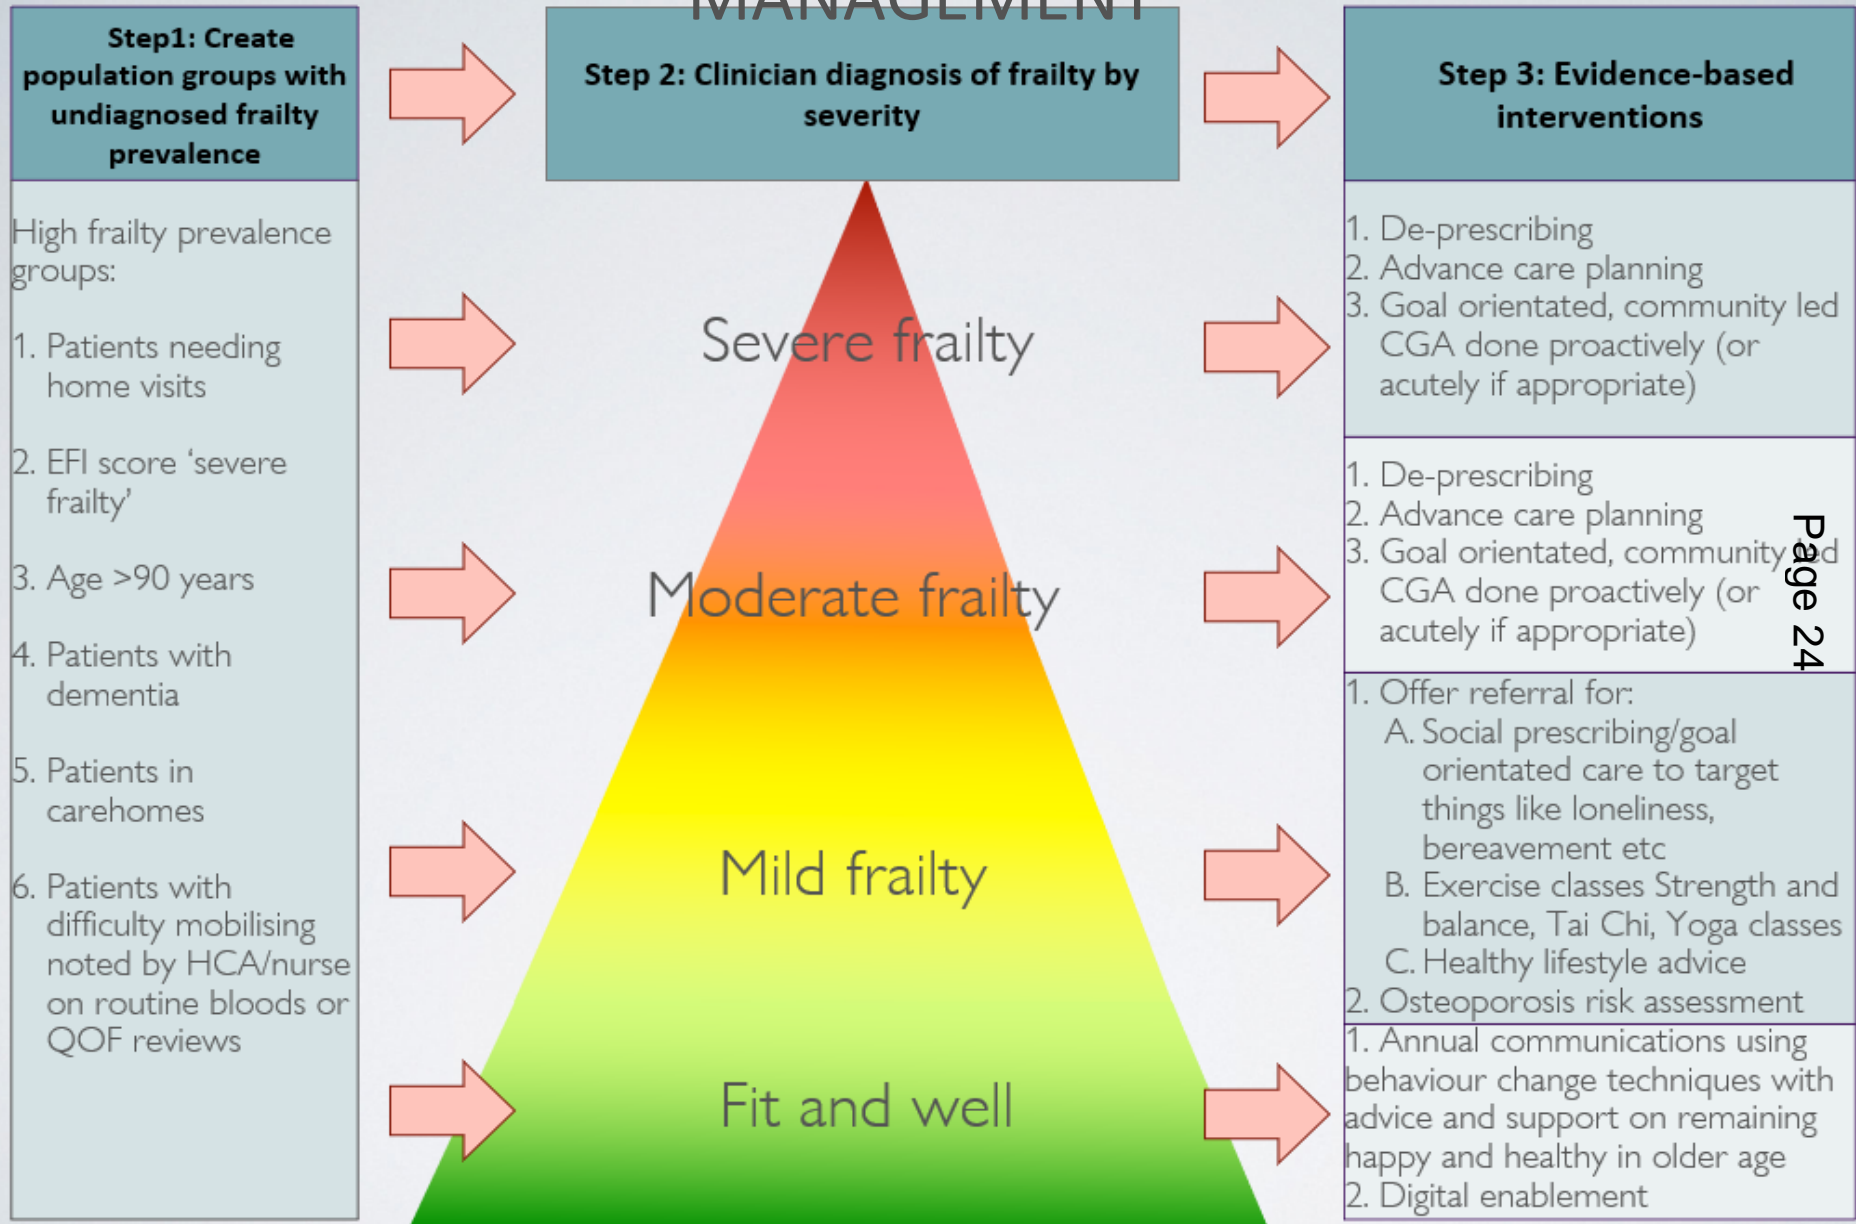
MANAGEMENT

Step1: Create population groups with undiagnosed frailty prevalence

High frailty prevalence groups:

1. Patients needing home visits

2. EFI score 'severe frailty'

3. Age >90 years

4. Patients with dementia

5. Patients in carehomes

6. Patients with difficulty mobilising noted by HCA/nurse on routine bloods or QOF reviews

Step 2: Clinician diagnosis of frailty by severity

Severe frailty

Moderate frailty

Mild frailty

Fit and well

Step 3: Evidence-based interventions

1. De-prescribing
2. Advance care planning
3. Goal orientated, community led CGA done proactively (or acutely if appropriate)

1. De-prescribing
2. Advance care planning
3. Goal orientated, community led CGA done proactively (or acutely if appropriate)

1. Offer referral for:
A. Social prescribing/goal orientated care to target things like loneliness, bereavement etc
B. Exercise classes Strength and balance, Tai Chi, Yoga classes
C. Healthy lifestyle advice
2. Osteoporosis risk assessment

1. Annual communications using behaviour change techniques with advice and support on remaining happy and healthy in older age
2. Digital enablement

Page 24